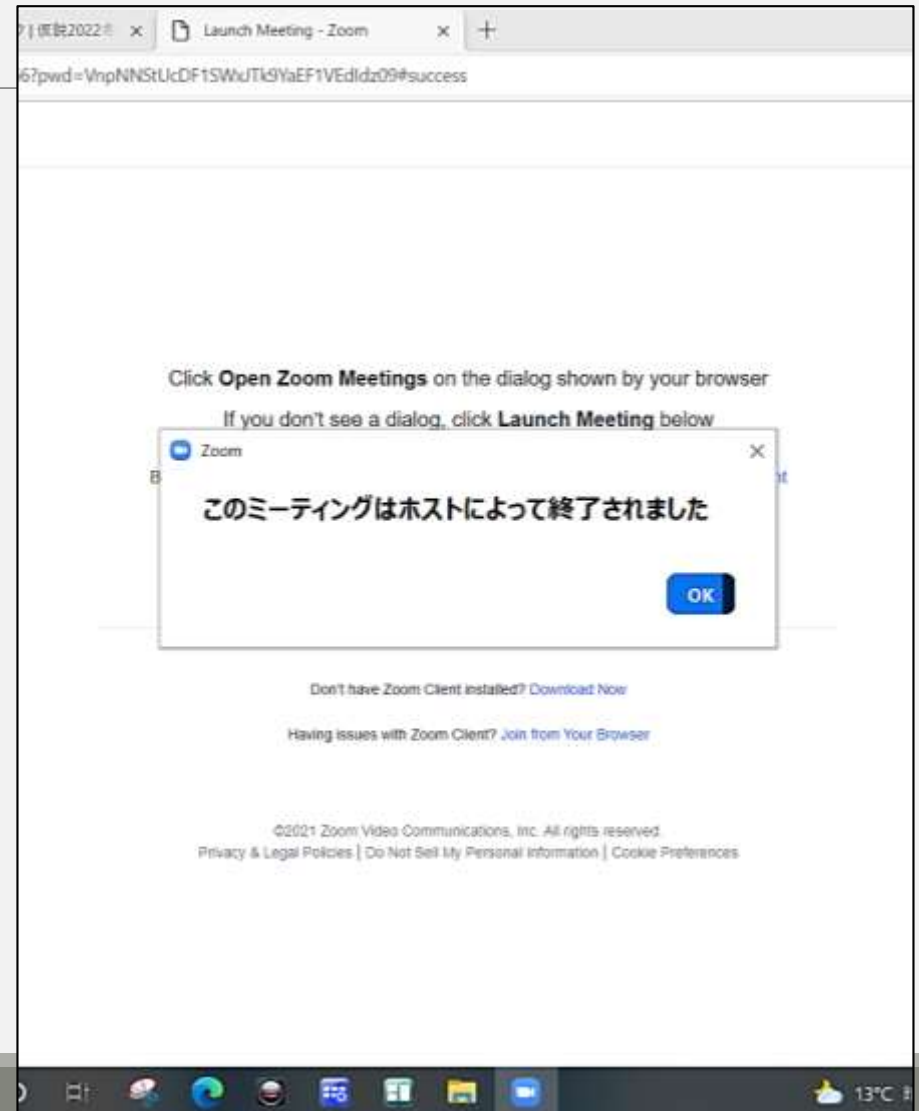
?| 仮説2022 ×

Launch Meeting - Zoom ×

+

6?pwd=VnpNNStUcDF1SWxJTk9YaEF1VEdldz09#success

Click **Open Zoom Meetings** on the dialog shown by your browser

If you don't see a dialog, click **Launch Meeting** below

B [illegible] nt

Zoom ×

このミーティングはホストによって終了されました

OK

Don't have Zoom Client installed? Download Now

Having issues with Zoom Client? Join from Your Browser

©2021 Zoom Video Communications, Inc. All rights reserved.

Privacy & Legal Policies | Do Not Sell My Personal Information | Cookie Preferences

13°C